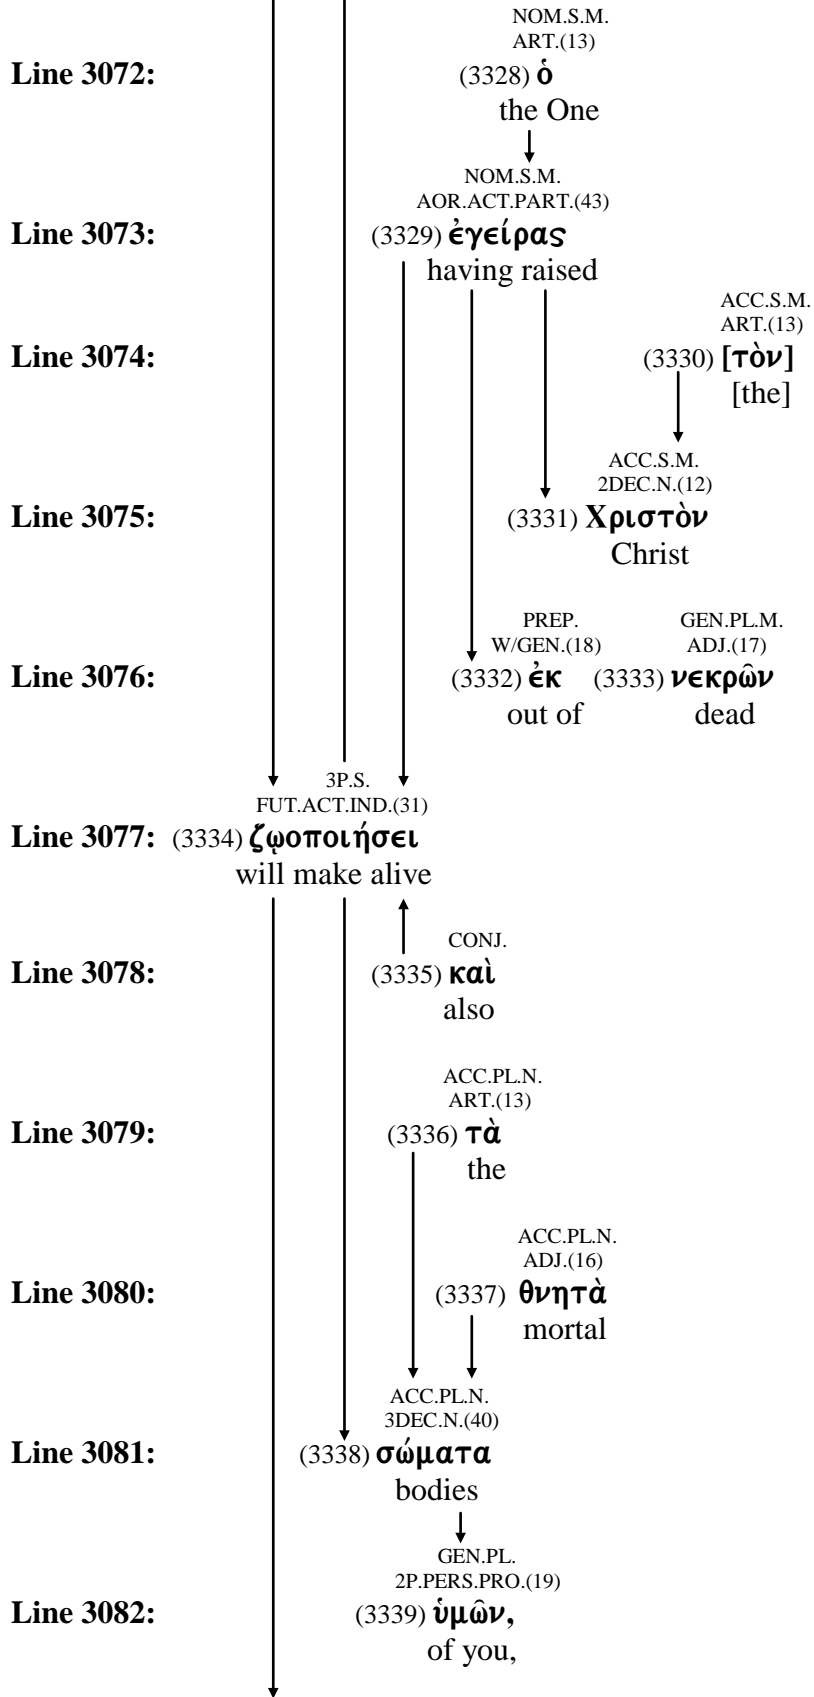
NOM.S.M.
ART.(13)
Line 3072: (3328) ὁ
the One

NOM.S.M.
AOR.ACT.PART.(43)
Line 3073: (3329) ἐγείρας
having raised

ACC.S.M.
ART.(13)
Line 3074: (3330) [τὸν]
[the]

ACC.S.M.
2DEC.N.(12)
Line 3075: (3331) Χριστὸν
Christ

PREP.
W/GEN.(18)
GEN.PL.M.
ADJ.(17)
Line 3076: (3332) ἐκ (3333) νεκρῶν
out of dead

3P.S.
FUT.ACT.IND.(31)
Line 3077: (3334) ζῳοποιήσει
will make alive

CONJ.
Line 3078: (3335) καὶ
also

ACC.PL.N.
ART.(13)
Line 3079: (3336) τὰ
the

ACC.PL.N.
ADJ.(16)
Line 3080: (3337) θνητὰ
mortal

ACC.PL.N.
3DEC.N.(40)
Line 3081: (3338) σώματα
bodies

GEN.PL.
2P.PERS.PRO.(19)
Line 3082: (3339) ὑμῶν,
of you,